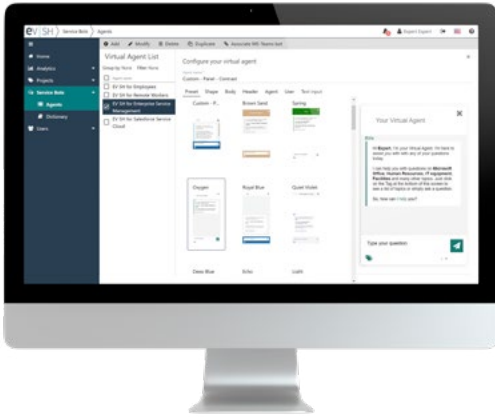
eV SH Service Bots Agents

Expert Expert

Home
Analytics
Projects
Service Bots
Agents
Dictionary
Users

Add Modify Delete Duplicate Associate MS Teams bot

Virtual Agent List
Group by: None Filter: None
Search name
EV SH for Employees
EV SH for Remote Workers
EV SH for Enterprise Service Management
EV SH for Salesforce Service Cloud

Configure your virtual agent
Custom - Panel - Contrast

Preset Shape Body Header Agent User Text input

Custom - P...
Brown Sand
Spring
Oxygen
Royal Blue
Quiet Violet
Deep Blue
Echo
Light

Your Virtual Agent

Hi Rupert, I'm your Virtual Agent. I'm here to assist you with any of your questions today.

I can help you with questions on Microsoft Office, Human Resources, IT equipment, Facilities and many other topics. Just click on the Tag at the bottom of this screen to see a list of topics or simply ask a question.

So, how can I help you?

Type your question